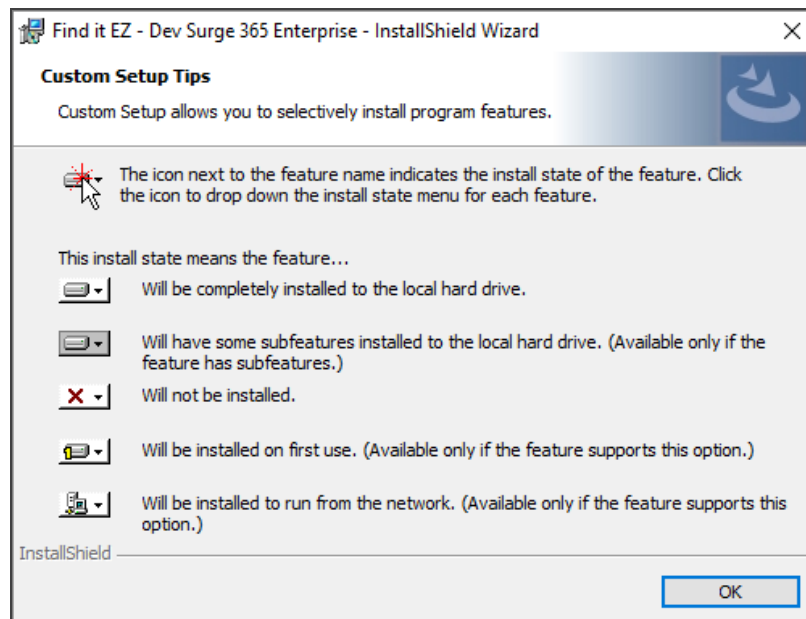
Find it EZ - Dev Surge 365 Enterprise - InstallShield Wizard

×

**Custom Setup Tips**

Custom Setup allows you to selectively install program features.

The icon next to the feature name indicates the install state of the feature. Click the icon to drop down the install state menu for each feature.

This install state means the feature...

Will be completely installed to the local hard drive.

Will have some subfeatures installed to the local hard drive. (Available only if the feature has subfeatures.)

Will not be installed.

Will be installed on first use. (Available only if the feature supports this option.)

Will be installed to run from the network. (Available only if the feature supports this option.)

InstallShield

OK